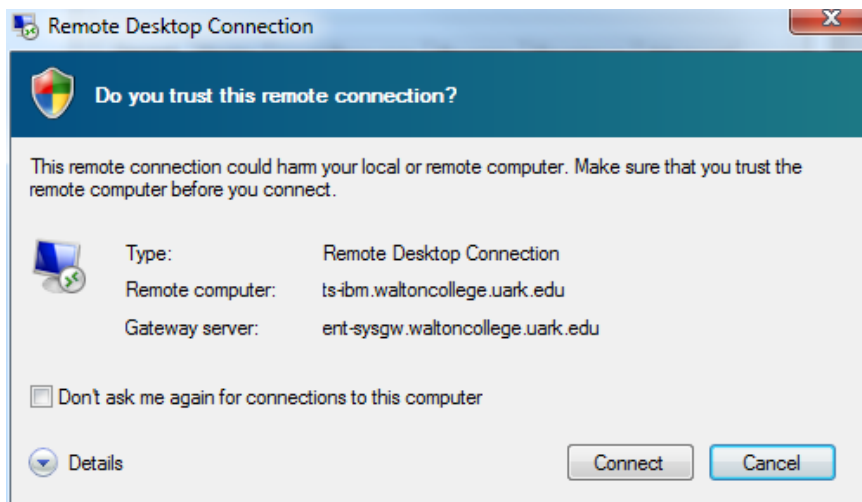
Remote Desktop Connection

Do you trust this remote connection?

This remote connection could harm your local or remote computer. Make sure that you trust the remote computer before you connect.

| Type: | Remote Desktop Connection |
|---|---|
| Remote computer: | ts-ibm.waltoncollege.uark.edu |
| Gateway server: | ent-sysgw.waltoncollege.uark.edu |

Don't ask me again for connections to this computer

Details

Connect

Cancel